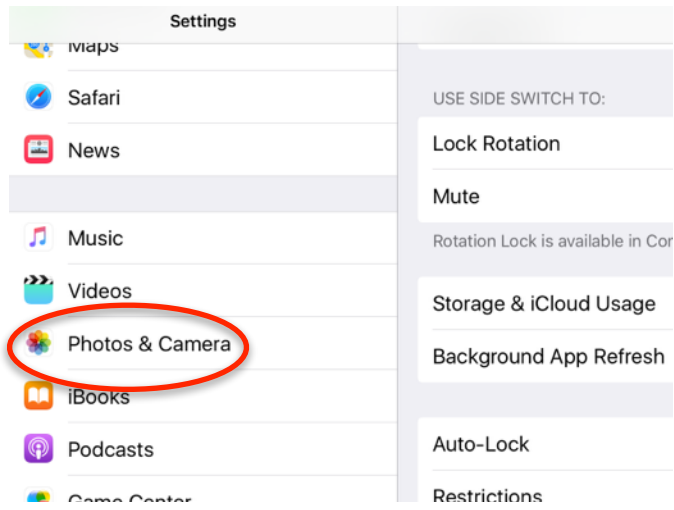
Settings

Maps

Safari

News

Music

Videos

Photos & Camera

iBooks

Podcasts

Game Center

USE SIDE SWITCH TO:

Lock Rotation

Mute

Rotation Lock is available in Co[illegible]

Storage & iCloud Usage

Background App Refresh

Auto-Lock

Restrictions